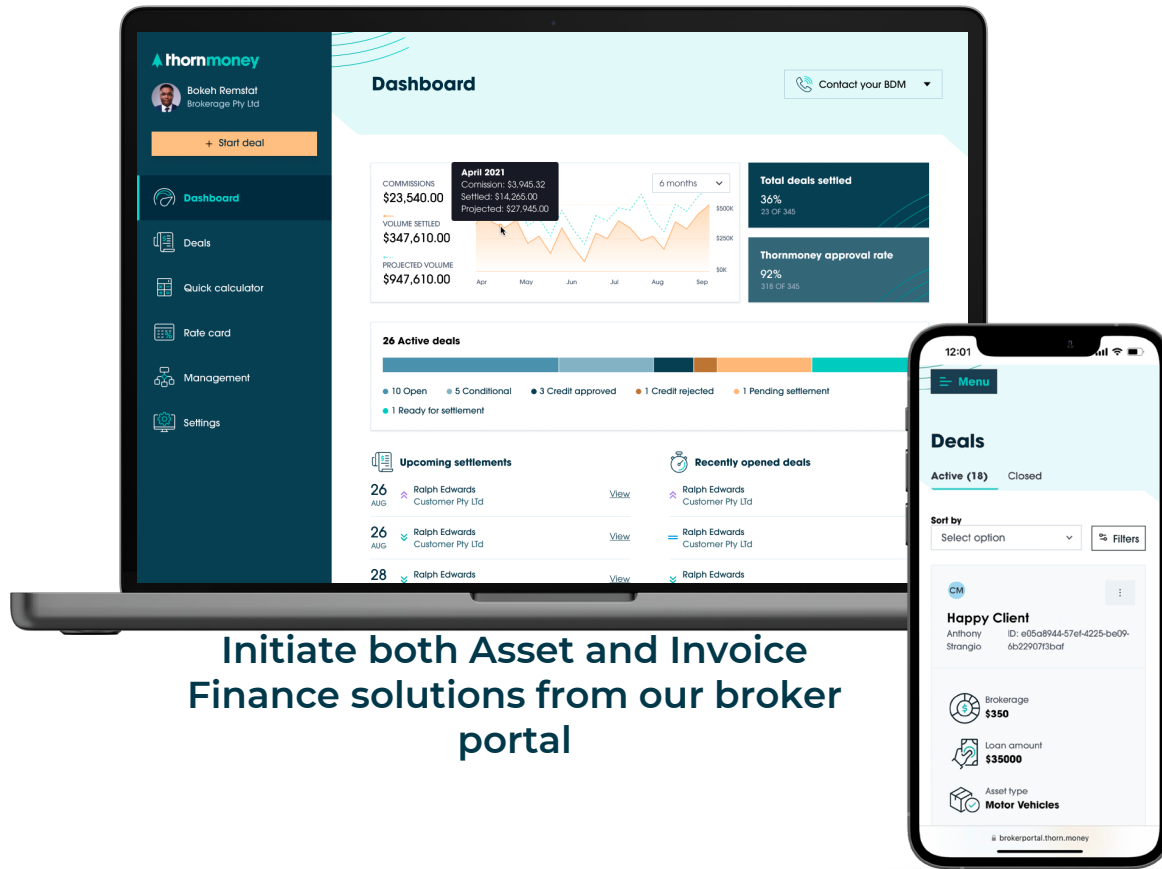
thornmoney

Bokeh Remstat
Brokerage Pty Ltd

+ Start deal

Dashboard
Deals
Quick calculator
Rate card
Management
Settings

Dashboard

Contact your BDM

COMMISSIONS
$23,540.00
VOLUME SETTLED
$347,610.00
PROJECTED VOLUME
$947,610.00

April 2021
Comission: $3,945.32
Settled: $14,265.00
Projected: $27,945.00

6 months

$500K
$250K
$0K

Apr May Jun Jul Aug Sep

Total deals settled
36%
23 OF 345

Thornmoney approval rate
92%
318 OF 345

26 Active deals

10 Open  5 Conditional  3 Credit approved  1 Credit rejected  1 Pending settlement  1 Ready for settlement

Upcoming settlements

26 AUG Ralph Edwards Customer Pty Ltd View
26 AUG Ralph Edwards Customer Pty Ltd View
28 Ralph Edwards View

Recently opened deals

Ralph Edwards Customer Pty Ltd
Ralph Edwards Customer Pty Ltd
Ralph Edwards

Initiate both Asset and Invoice Finance solutions from our broker portal

12:01

Menu

Deals

Active (18) Closed

Sort by
Select option
Filters

CM
Happy Client
Anthony Strangio
ID: e05a8944-57ef-4225-be09-6b22907f3baf

Brokerage
$350

Loan amount
$35000

Asset type
Motor Vehicles

brokerportal.thorn.money